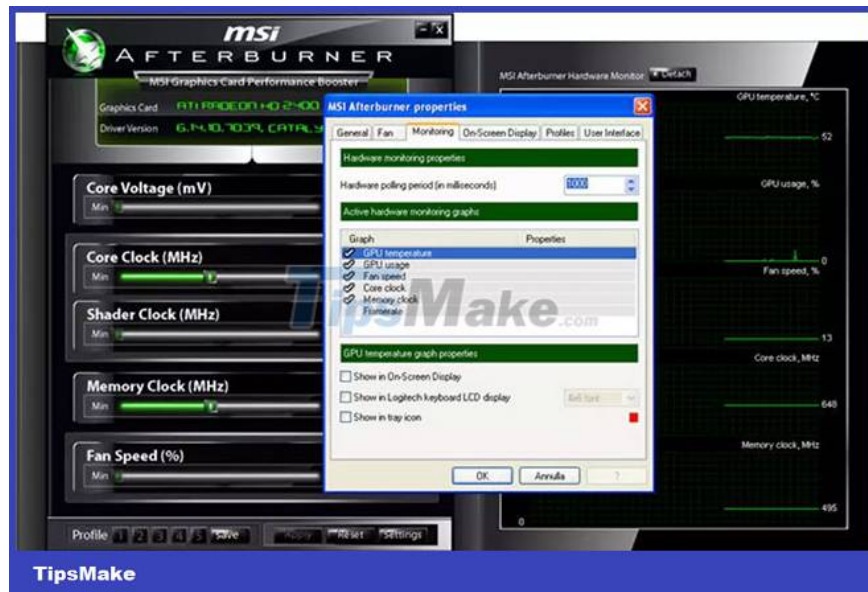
msi
AFTERBURNER
MSI Graphics Card Performance Booster
Graphics Card ATI RADEON HD 2400
Driver Version 6.14.10.7039, CATAL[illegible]

Core Voltage (mV)
Min
Core Clock (MHz)
Min
Shader Clock (MHz)
Min
Memory Clock (MHz)
Min
Fan Speed (%)
Min

Profile 1 2 3 4 5 Save Apply Reset Settings

MSI Afterburner Hardware Monitor Detach
GPU temperature, °C
52
GPU usage, %
0
Fan speed, %
13
Core clock, MHz
648
Memory clock, MHz
495
0

MSI Afterburner properties
General Fan Monitoring On-Screen Display Profiles User Interface
Hardware monitoring properties
Hardware polling period (in milliseconds) 1000
Active hardware monitoring graphs
| Graph | Properties |
|---|---|
| GPU temperature | |
| GPU usage | |
| Fan speed | |
| Core clock | |
| Memory clock | |
| Framerate | |
GPU temperature graph properties
Show in On-Screen Display
Show in Logitech keyboard LCD display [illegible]
Show in tray icon
OK Annulla ?

TipsMake.com
TipsMake